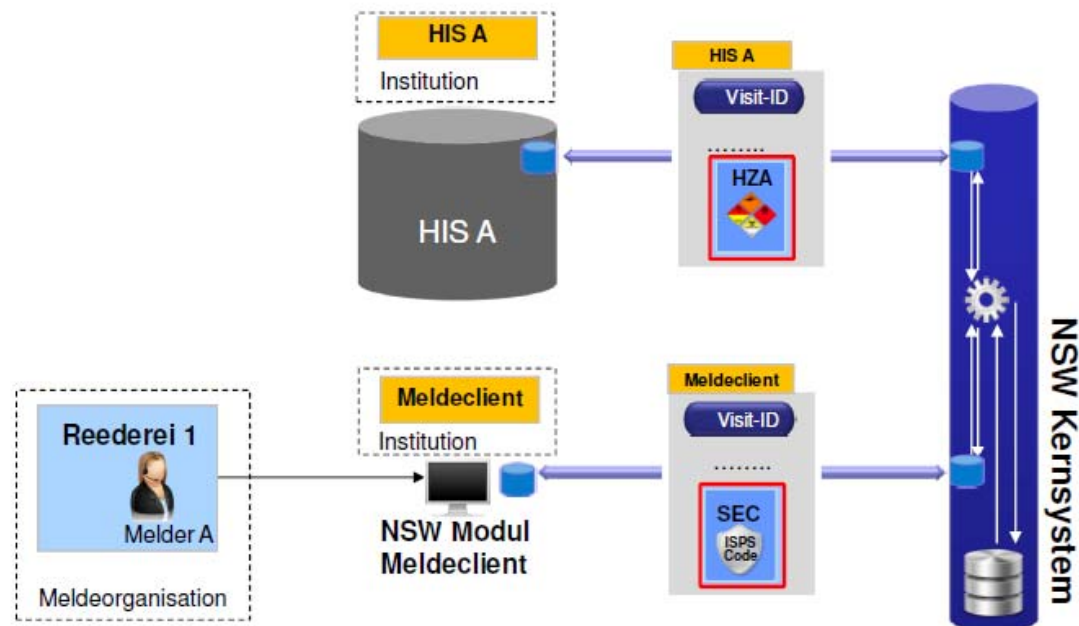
HIS A

Institution

HIS A

HIS A

Visit-ID

........

HZA

NSW Kernsystem

Reederei 1

Melder A

Meldeorganisation

Meldeclient

Institution

NSW Modul Meldeclient

Meldeclient

Visit-ID

........

SEC

ISPS Code